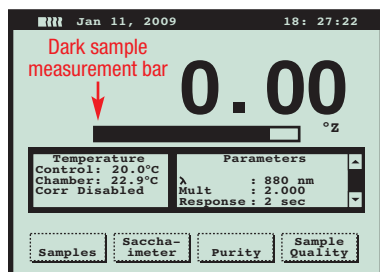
Jan 11, 2009 18: 27:22

Dark sample measurement bar

0.00

°Z

Temperature
Control: 20.0°C
Chamber: 22.9°C
Corr Disabled

Parameters
λ : 880 nm
Mult : 2.000
Response : 2 sec

Samples

Saccharimeter

Purity

Sample Quality